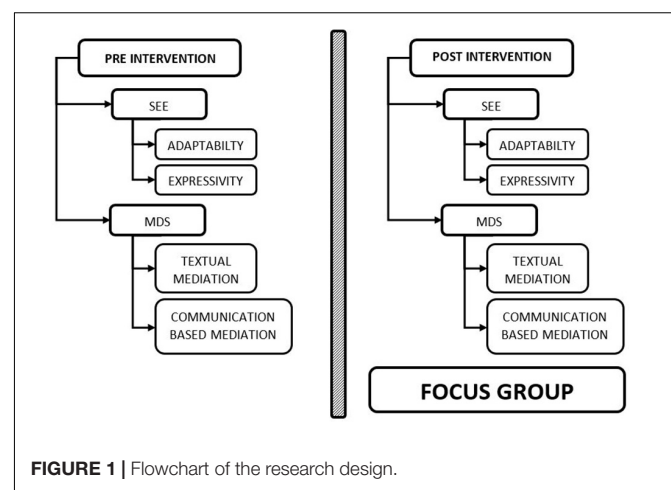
PRE INTERVENTION

SEE

ADAPTABILTY

EXPRESSIVITY

MDS

TEXTUAL MEDIATION

COMMUNICATION BASED MEDIATION

POST INTERVENTION

SEE

ADAPTABILTY

EXPRESSIVITY

MDS

TEXTUAL MEDIATION

COMMUNICATION BASED MEDIATION

FOCUS GROUP

FIGURE 1 | Flowchart of the research design.